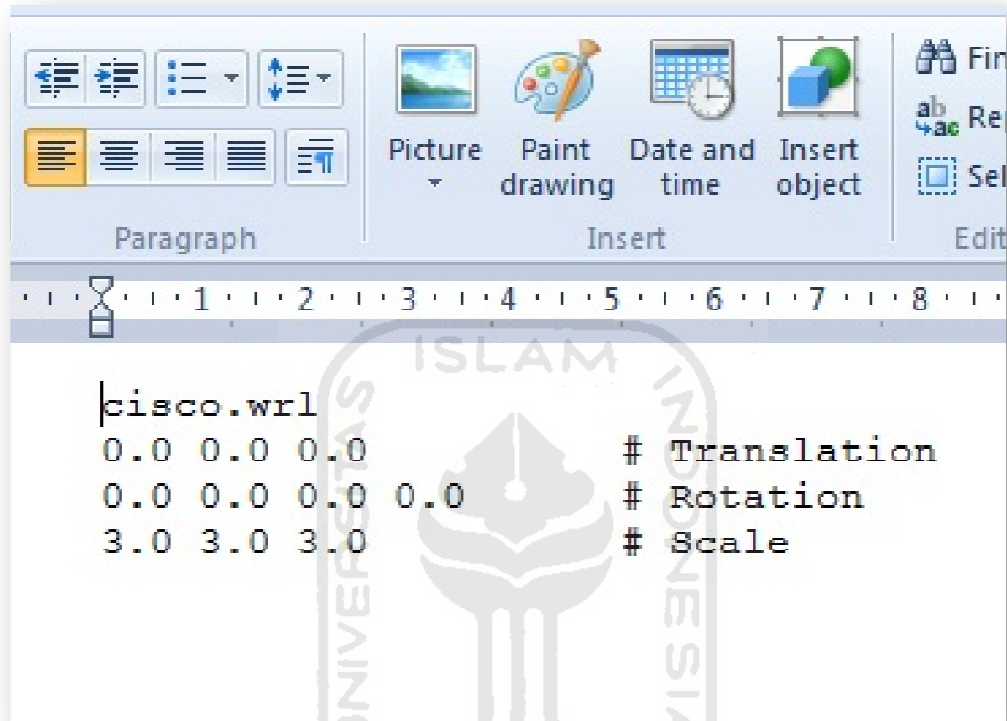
Fin
Re
Sel
Picture
Paint drawing
Date and time
Insert object
Paragraph
Insert
Edit
1 · 2 · 3 · 4 · 5 · 6 · 7 · 8
ISLAM
UNIVERSITAS
INDONESIA

cisco.wrl
0.0 0.0 0.0 # Translation
0.0 0.0 0.0 0.0 # Rotation
3.0 3.0 3.0 # Scale